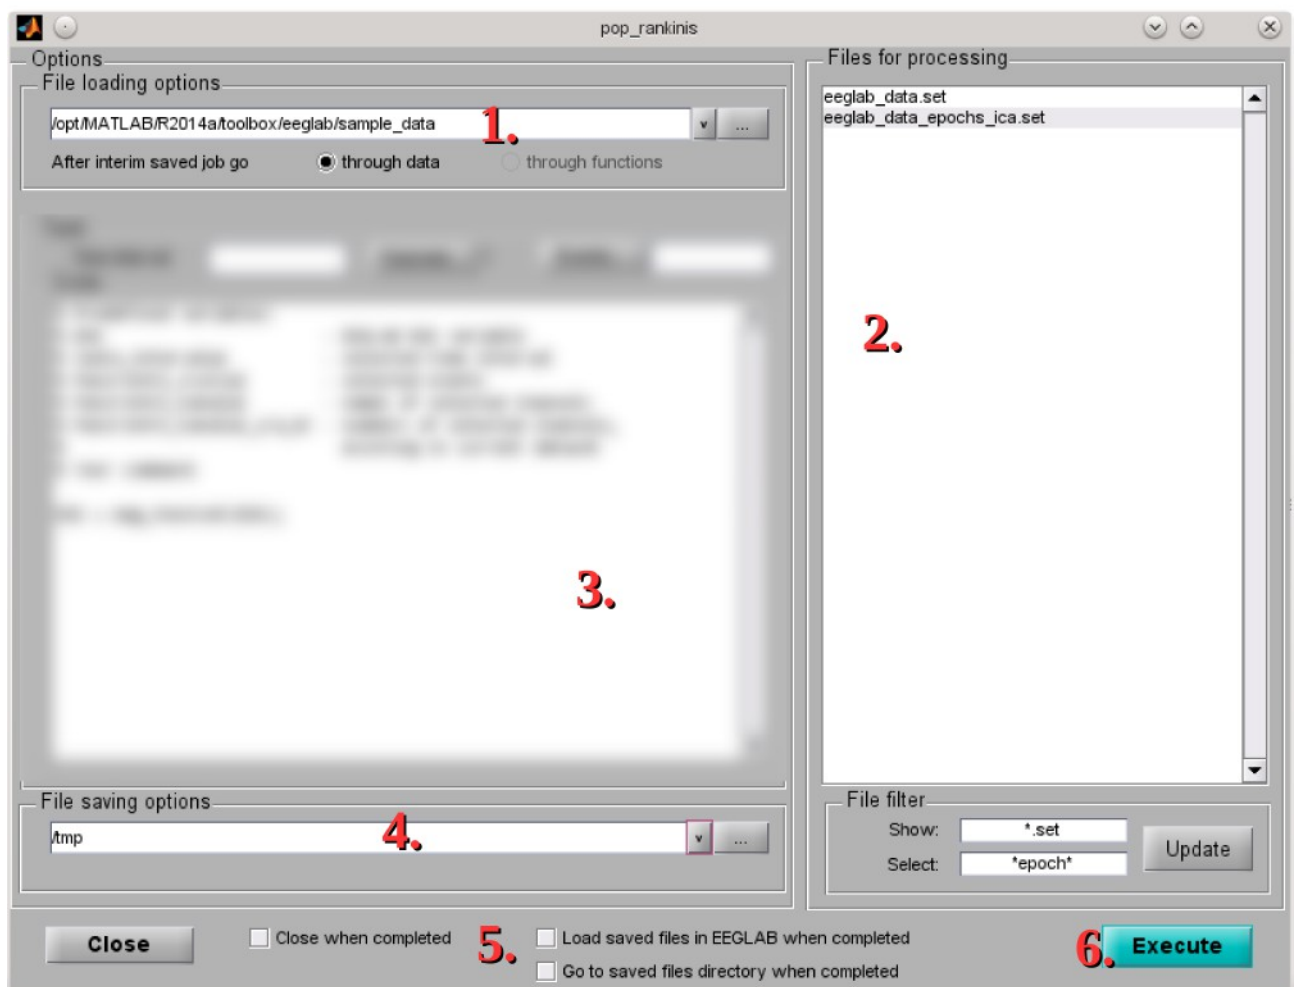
pop_rankinis

Options

File loading options

/opt/MATLAB/R2014a/toolbox/eeglab/sample_data

...

1.

After interim saved job go

through data

through functions

3.

File saving options

/tmp

...

4.

Files for processing

eeglab_data.set
eeglab_data_epochs_ica.set

2.

File filter

Show: *.set

Select: *epoch*

Update

Close

Close when completed

5.

Load saved files in EEGLAB when completed

Go to saved files directory when completed

6.

Execute